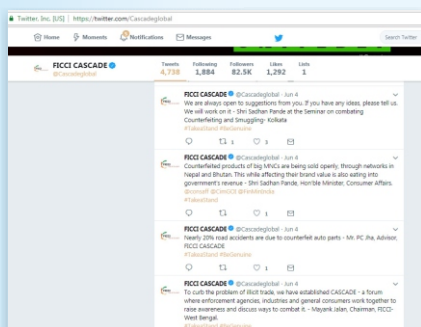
Twitter, Inc. [US] | https://twitter.com/Cascadeglobal

Home Moments Notifications Messages

Search Twitter

FICCI CASCADE @Cascadeglobal

Tweets 4,738 Following 1,884 Followers 82.5K Likes 1,292 Lists 1

FICCI CASCADE @Cascadeglobal · Jun 4
We are always open to suggestions from you. If you have any ideas, please tell us. We will work on it - Shri Sadhan Pande at the Seminar on combating Counterfeiting and Smuggling- Kolkata
#TakeAStand #BeGenuine

1 1

FICCI CASCADE @Cascadeglobal · Jun 4
Counterfeited products of big MNCs are being sold openly, through networks in Nepal and Bhutan. This while affecting their brand value is also eating into government's revenue - Shri Sadhan Pande, Hon'ble Minister, Consumer Affairs.
@ccmsoft @CoolDCS @FICCIIndia
#TakeAStand

1 1

FICCI CASCADE @Cascadeglobal · Jun 4
Nearly 20% road accidents are due to counterfeit auto parts - Mr. PC Jha, Advisor, FICCI CASCADE
#TakeAStand #BeGenuine

1 1

FICCI CASCADE @Cascadeglobal · Jun 4
To curb the problem of illicit trade, we have established CASCADE - a forum where enforcement agencies, industries and general consumers work together to raise awareness and discuss ways to combat it. - Mayank Jalan, Chairman, FICCI-West Bengal.